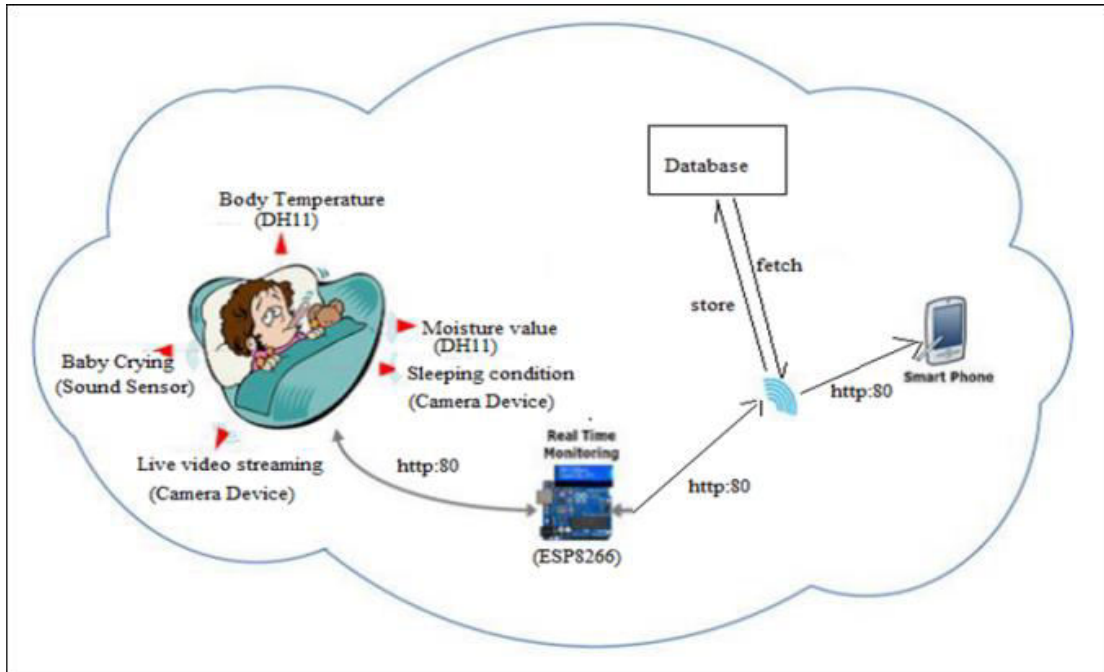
Database

Body Temperature
(DH11)

fetch

store

Moisture value
(DH11)

Baby Crying
(Sound Sensor)

Sleeping condition
(Camera Device)

Smart Phone

http:80

Real Time Monitoring

Live video streaming
(Camera Device)

http:80

http:80

(ESP8266)